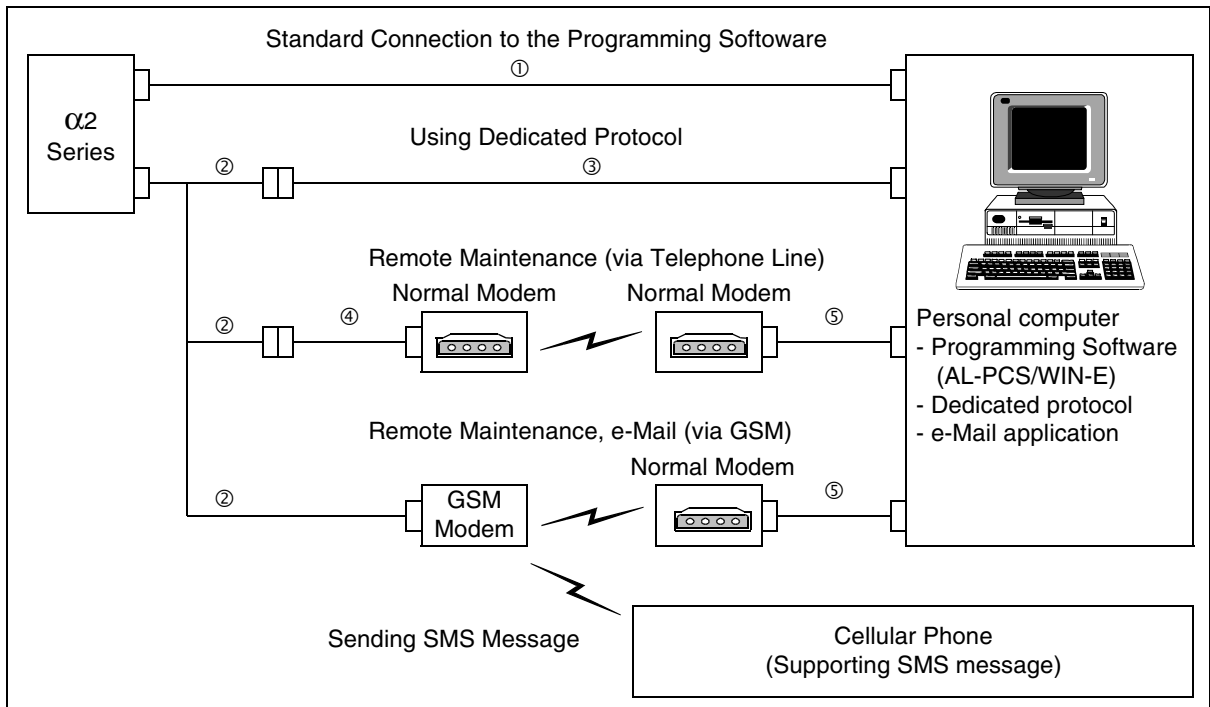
Standard Connection to the Programming Softoware

①

$\alpha2$
Series

Using Dedicated Protocol

②

③

Remote Maintenance (via Telephone Line)

Normal Modem

Normal Modem

②

④

⑤

Personal computer
- Programming Software (AL-PCS/WIN-E)
- Dedicated protocol
- e-Mail application

Remote Maintenance, e-Mail (via GSM)

Normal Modem

②

GSM Modem

⑤

Sending SMS Message

Cellular Phone
(Supporting SMS message)